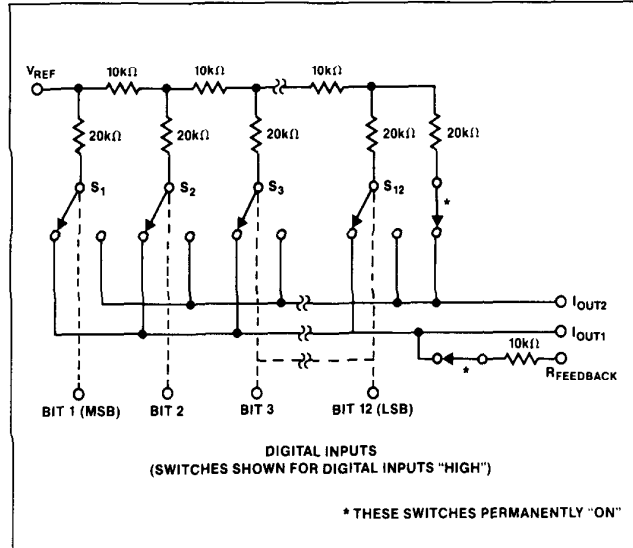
$V_{REF}$
10kΩ
10kΩ
10kΩ
20kΩ
20kΩ
20kΩ
20kΩ
20kΩ
$S_1$
$S_2$
$S_3$
$S_{12}$
*
$I_{OUT2}$
$I_{OUT1}$
10kΩ
*
$R_{FEEDBACK}$
BIT 1 (MSB)
BIT 2
BIT 3
BIT 12 (LSB)

DIGITAL INPUTS
(SWITCHES SHOWN FOR DIGITAL INPUTS "HIGH")

* THESE SWITCHES PERMANENTLY "ON"